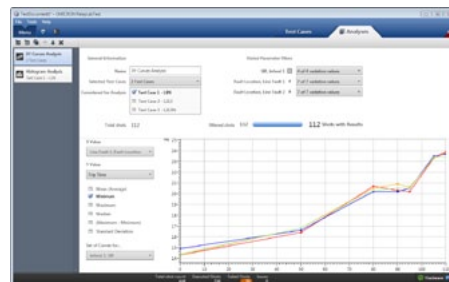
Test Cases | Analyses

General Information

Name: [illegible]

Selected Test Cases: 3 Test Cases

Considered for Analysis:
Test Case 1 - LRS
Test Case 2 - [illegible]
Test Case 3 - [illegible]

Total Units: 112

Filtered Units: 112

112 Units with Results

Select Parameter Filters

X-Values
Y-Values

Mean (Average)
Minimum
Maximum
Median
(Maximum - Minimum)
Standard Deviation

Set of Curves for...